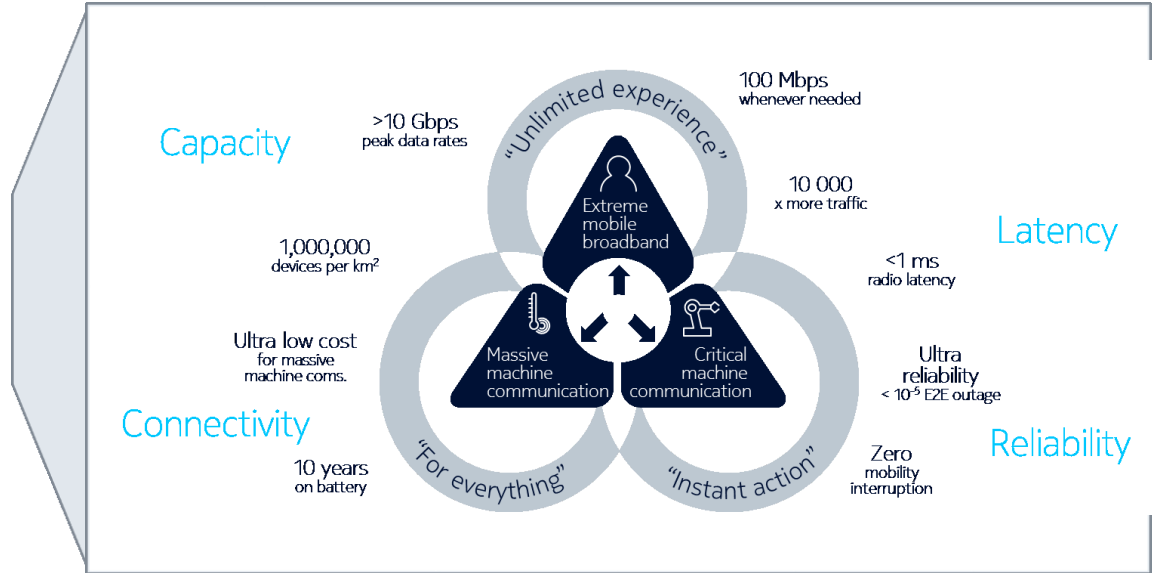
Capacity

>10 Gbps
peak data rates

"Unlimited experience"

100 Mbps
whenever needed

10 000
x more traffic

Latency

Extreme mobile broadband

1,000,000
devices per km$^2$

<1 ms
radio latency

Ultra low cost
for massive machine coms.

Massive machine communication

Critical machine communication

Ultra reliability
< $10^{-5}$ E2E outage

Connectivity

Reliability

10 years
on battery

"For everything"

"Instant action"

Zero
mobility interruption